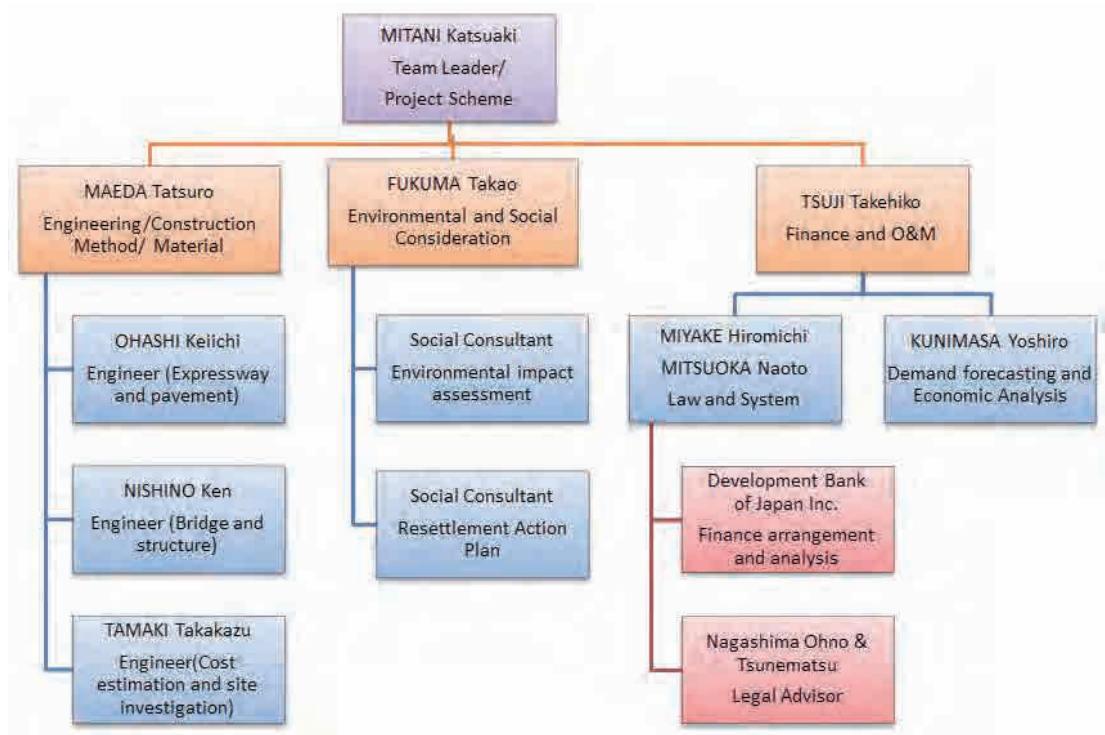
MITANI Katsuaki
Team Leader/
Project Scheme

MAEDA Tatsuro
Engineering/Construction Method/ Material

OHASHI Keiichi
Engineer (Expressway and pavement)

NISHINO Ken
Engineer (Bridge and structure)

TAMAKI Takakazu
Engineer(Cost estimation and site investigation)

FUKUMA Takao
Environmental and Social Consideration

Social Consultant
Environmental impact assessment

Social Consultant
Resettlement Action Plan

TSUJI Takehiko
Finance and O&M

MIYAKE Hiromichi
MITSUOKA Naoto
Law and System

KUNIMASA Yoshiro
Demand forecasting and Economic Analysis

Development Bank of Japan Inc.
Finance arrangement and analysis

Nagashima Ohno & Tsunematsu
Legal Advisor